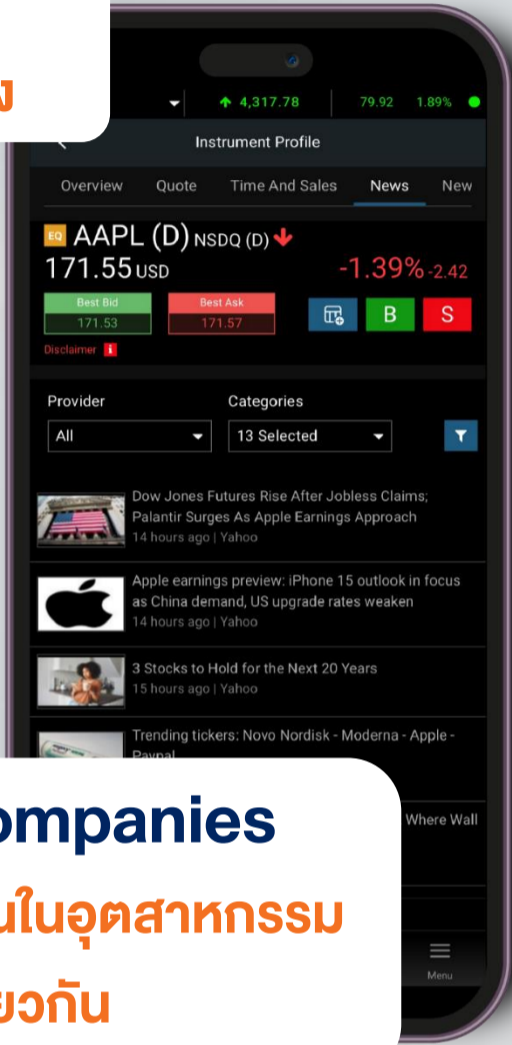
ง

4,317.78 | 79.92 1.89%

Instrument Profile

Overview | Quote | Time And Sales | News | New

EQ AAPL (D) NSDQ (D)
171.55 USD
-1.39% -2.42

Best Bid 171.53
Best Ask 171.57
B S
Disclaimer

Provider
All
Categories
13 Selected

Dow Jones Futures Rise After Jobless Claims; Palantir Surges As Apple Earnings Approach
14 hours ago | Yahoo

Apple earnings preview: iPhone 15 outlook in focus as China demand, US upgrade rates weaken
14 hours ago | Yahoo

3 Stocks to Hold for the Next 20 Years
15 hours ago | Yahoo

Trending tickers: Novo Nordisk - Moderna - Apple - Paypal

ompanies
Where Wall
นในอุตสาหกรรม
ยวกัน
Menu